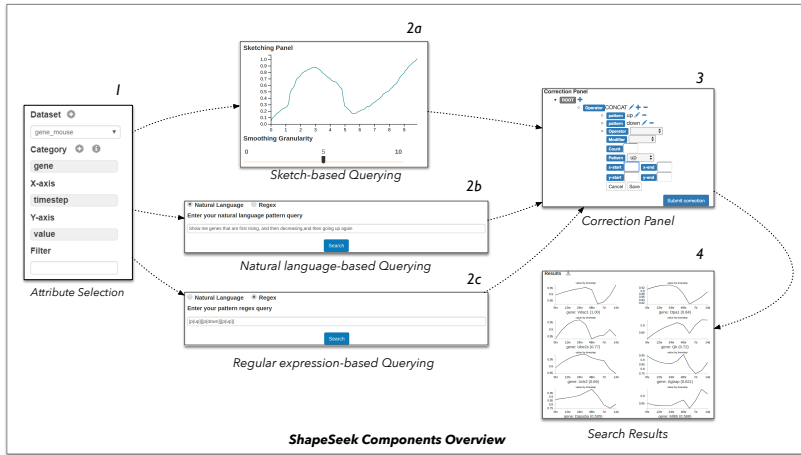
1

Dataset

gene_mouse

Category

gene

X-axis

timestep

Y-axis

value

Filter

Attribute Selection

2a

Sketching Panel

1.0
0.9
0.8
0.7
0.6
0.5
0.4
0.3
0.2
0.1
0.0

0 1 2 3 4 5 6 7 8 9

Smoothing Granularity

0 5 10

Sketch-based Querying

2b

Natural Language Regex

Enter your natural language pattern query

Show me genes that are first rising, and then decreasing and then going up again

Search

Natural language-based Querying

2c

Natural Language Regex

Enter your pattern regex query

[p]-[p][d]down[][p][u][]

Search

Regular expression-based Querying

3

Correction Panel

ROOT

Operator CONCAT

pattern up

pattern down

Operator

Modifier

Count

Pattern UD

x-start x-end

y-start y-end

Cancel Save

Submit correction

Correction Panel

4

Results

gene: Vdac1 (1.00)

gene: Dpp2 (0.84)

gene: Ube2e (0.77)

gene: Gk (0.72)

gene: Iock1 (0.69)

gene: Agpap (0.633)

gene: Hspa9a (0.588)

gene: Hlfff8 (0.588)

Search Results

ShapeSeek Components Overview